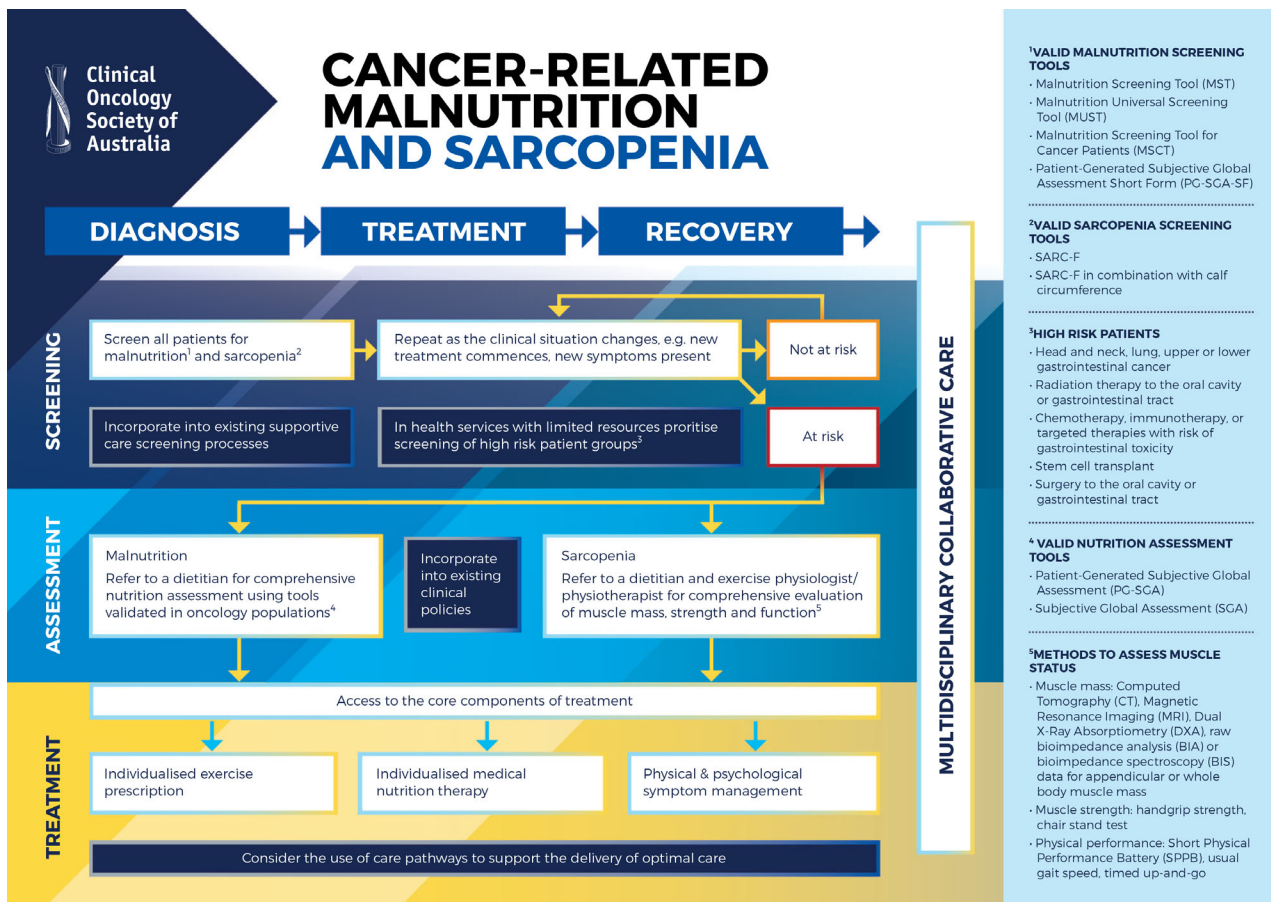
Clinical Oncology Society of Australia

CANCER-RELATED MALNUTRITION AND SARCOPENIA

DIAGNOSIS

TREATMENT

RECOVERY

SCREENING

Screen all patients for malnutrition$^1$ and sarcopenia$^2$

Repeat as the clinical situation changes, e.g. new treatment commences, new symptoms present

Not at risk

Incorporate into existing supportive care screening processes

In health services with limited resources proritise screening of high risk patient groups$^3$

At risk

ASSESSMENT

Malnutrition
Refer to a dietitian for comprehensive nutrition assessment using tools validated in oncology populations$^4$

Incorporate into existing clinical policies

Sarcopenia
Refer to a dietitian and exercise physiologist/ physiotherapist for comprehensive evaluation of muscle mass, strength and function$^5$

TREATMENT

Access to the core components of treatment

Individualised exercise prescription

Individualised medical nutrition therapy

Physical & psychological symptom management

Consider the use of care pathways to support the delivery of optimal care

MULTIDISCIPLINARY COLLABORATIVE CARE

$^1$VALID MALNUTRITION SCREENING TOOLS
· Malnutrition Screening Tool (MST)
· Malnutrition Universal Screening Tool (MUST)
· Malnutrition Screening Tool for Cancer Patients (MSCT)
· Patient-Generated Subjective Global Assessment Short Form (PG-SGA-SF)

$^2$VALID SARCOPENIA SCREENING TOOLS
· SARC-F
· SARC-F in combination with calf circumference

$^3$HIGH RISK PATIENTS
· Head and neck, lung, upper or lower gastrointestinal cancer
· Radiation therapy to the oral cavity or gastrointestinal tract
· Chemotherapy, immunotherapy, or targeted therapies with risk of gastrointestinal toxicity
· Stem cell transplant
· Surgery to the oral cavity or gastrointestinal tract

$^4$ VALID NUTRITION ASSESSMENT TOOLS
· Patient-Generated Subjective Global Assessment (PG-SGA)
· Subjective Global Assessment (SGA)

$^5$METHODS TO ASSESS MUSCLE STATUS
· Muscle mass: Computed Tomography (CT), Magnetic Resonance Imaging (MRI), Dual X-Ray Absorptiometry (DXA), raw bioimpedance analysis (BIA) or bioimpedance spectroscopy (BIS) data for appendicular or whole body muscle mass
· Muscle strength: handgrip strength, chair stand test
· Physical performance: Short Physical Performance Battery (SPPB), usual gait speed, timed up-and-go